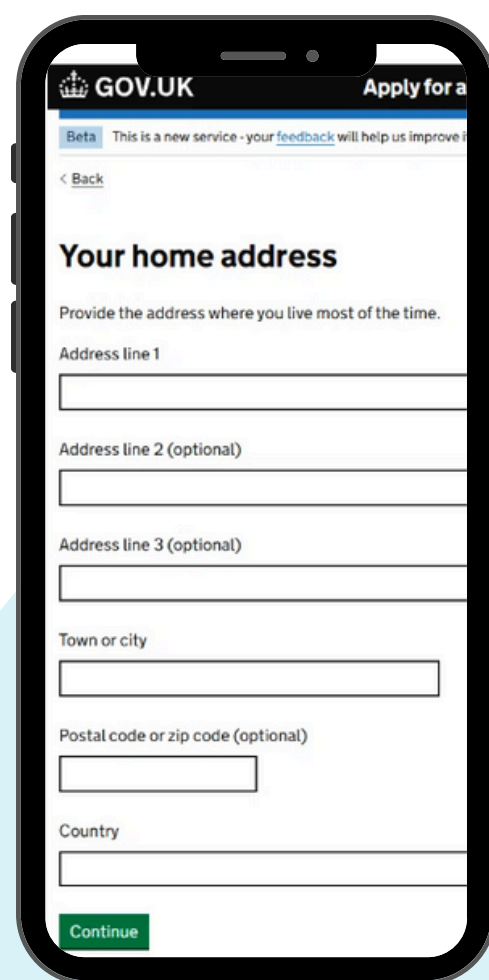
GOV.UK Apply for a

Beta This is a new service - your feedback will help us improve i

< Back

Your home address

Provide the address where you live most of the time.

Address line 1

Address line 2 (optional)

Address line 3 (optional)

Town or city

Postal code or zip code (optional)

Country

Continue